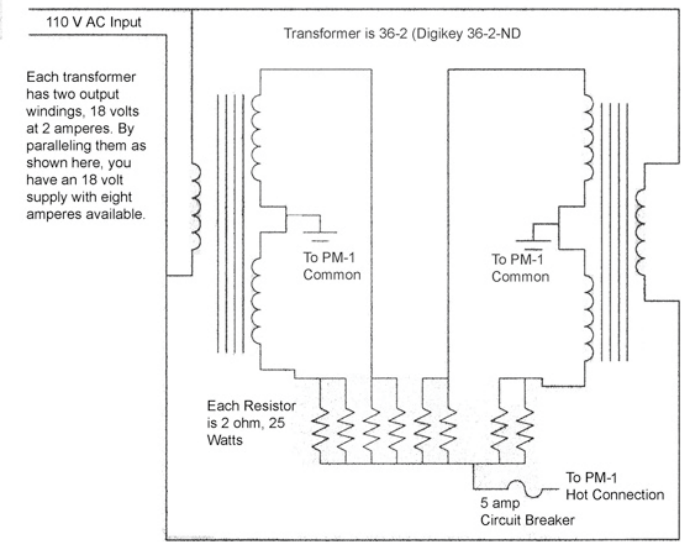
110 V AC Input

Transformer is 36-2 (Digikey 36-2-ND

Each transformer has two output windings, 18 volts at 2 amperes. By paralleling them as shown here, you have an 18 volt supply with eight amperes available.

To PM-1 Common

To PM-1 Common

Each Resistor is 2 ohm, 25 Watts

To PM-1 Hot Connection

5 amp Circuit Breaker